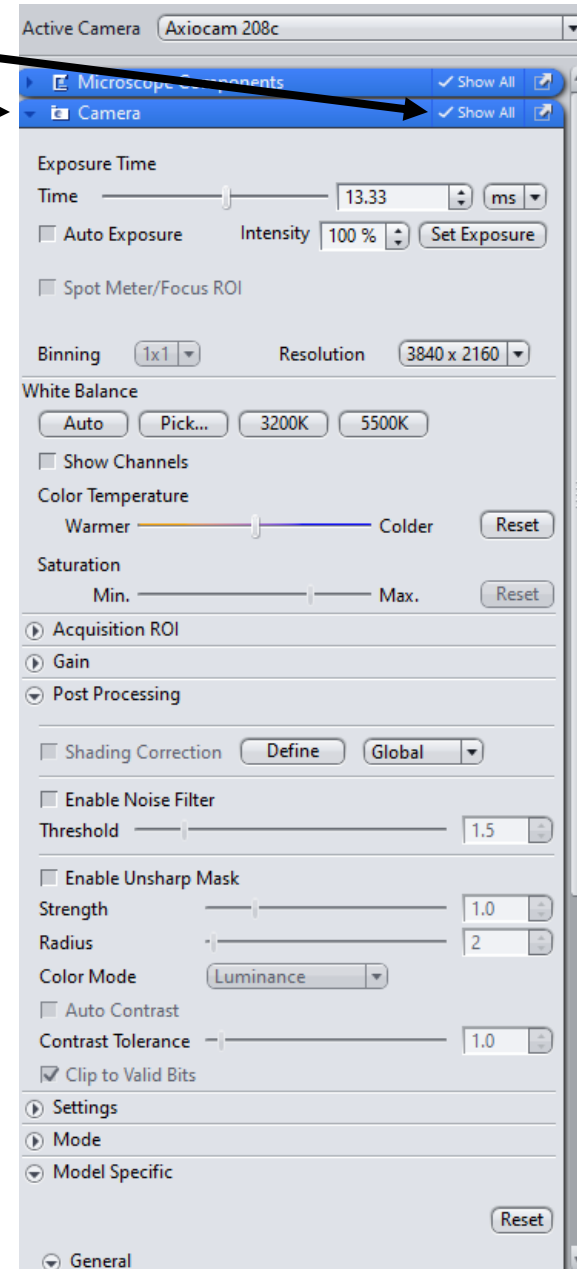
Active Camera Axiocam 208c

Microscope Components ✓ Show All

Camera ✓ Show All

Exposure Time

Time 13.33 ms

Auto Exposure Intensity 100 % Set Exposure

Spot Meter/Focus ROI

Binning 1x1 Resolution 3840 x 2160

White Balance

Auto Pick... 3200K 5500K

Show Channels

Color Temperature

Warmer Colder Reset

Saturation

Min. Max. Reset

Acquisition ROI

Gain

Post Processing

Shading Correction Define Global

Enable Noise Filter

Threshold 1.5

Enable Unsharp Mask

Strength 1.0

Radius 2

Color Mode Luminance

Auto Contrast

Contrast Tolerance 1.0

Clip to Valid Bits

Settings

Mode

Model Specific

Reset

General